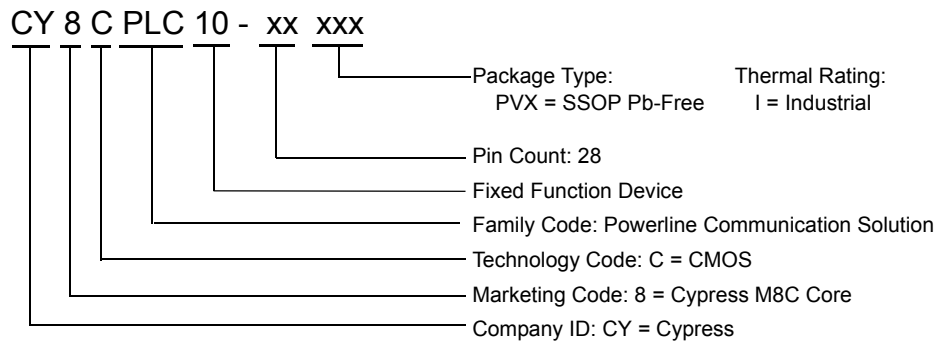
CY 8 C PLC 10 - xx xxx

Package Type:
PVX = SSOP Pb-Free

Thermal Rating:
I = Industrial

Pin Count: 28

Fixed Function Device

Family Code: Powerline Communication Solution

Technology Code: C = CMOS

Marketing Code: 8 = Cypress M8C Core

Company ID: CY = Cypress